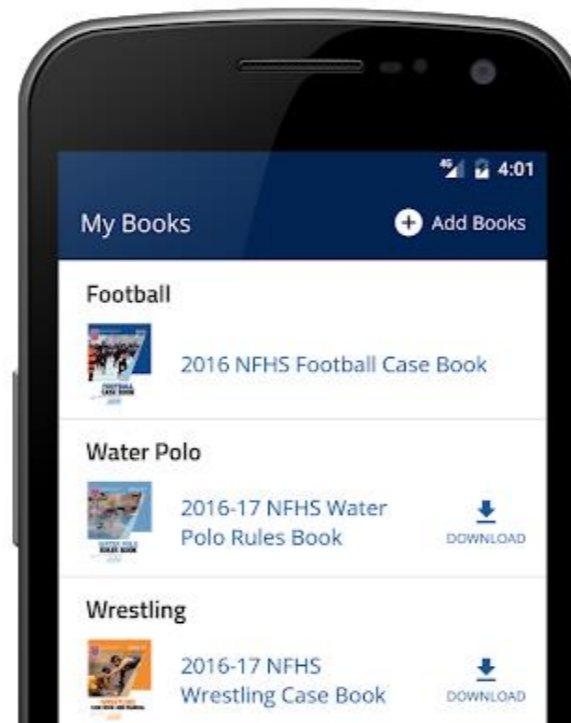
4G 4:01

My Books

Add Books

Football

FOOTBALL CASE BOOK

2016 NFHS Football Case Book

Water Polo

WATER POLO RULES BOOK

2016-17 NFHS Water Polo Rules Book

DOWNLOAD

Wrestling

WRESTLING

2016-17 NFHS Wrestling Case Book

DOWNLOAD